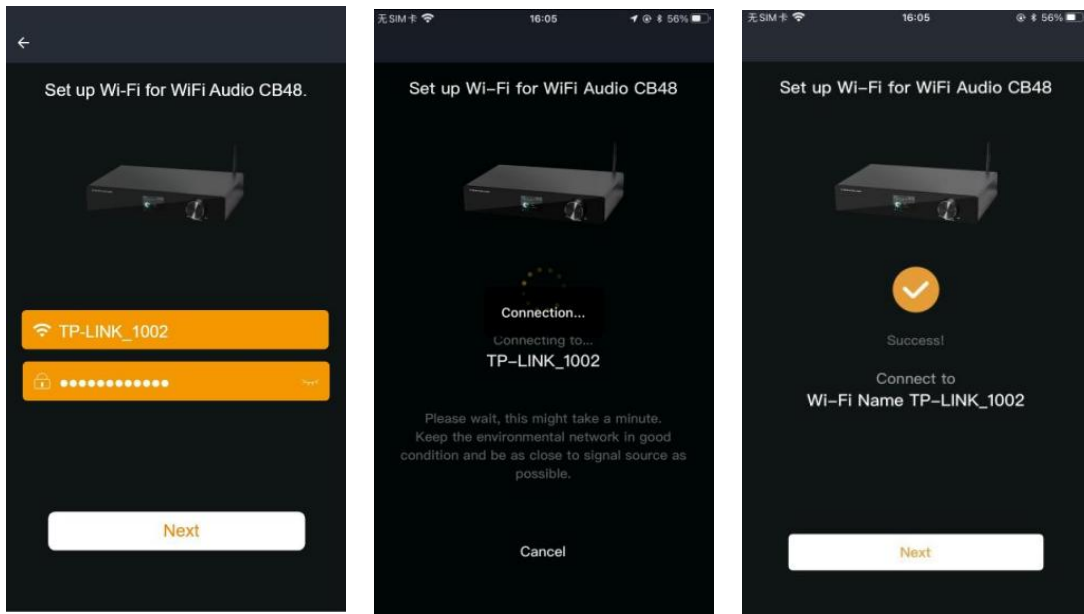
Set up Wi-Fi for WiFi Audio CB48.

TP-LINK_1002

●●●●●●●●●●●●

Next

无SIM卡 16:05 56%

Set up Wi-Fi for WiFi Audio CB48

Connection...

Connecting to...

TP-LINK_1002

Please wait, this might take a minute. Keep the environmental network in good condition and be as close to signal source as possible.

Cancel

无SIM卡 16:05 56%

Set up Wi-Fi for WiFi Audio CB48

Success!

Connect to

Wi-Fi Name TP-LINK_1002

Next